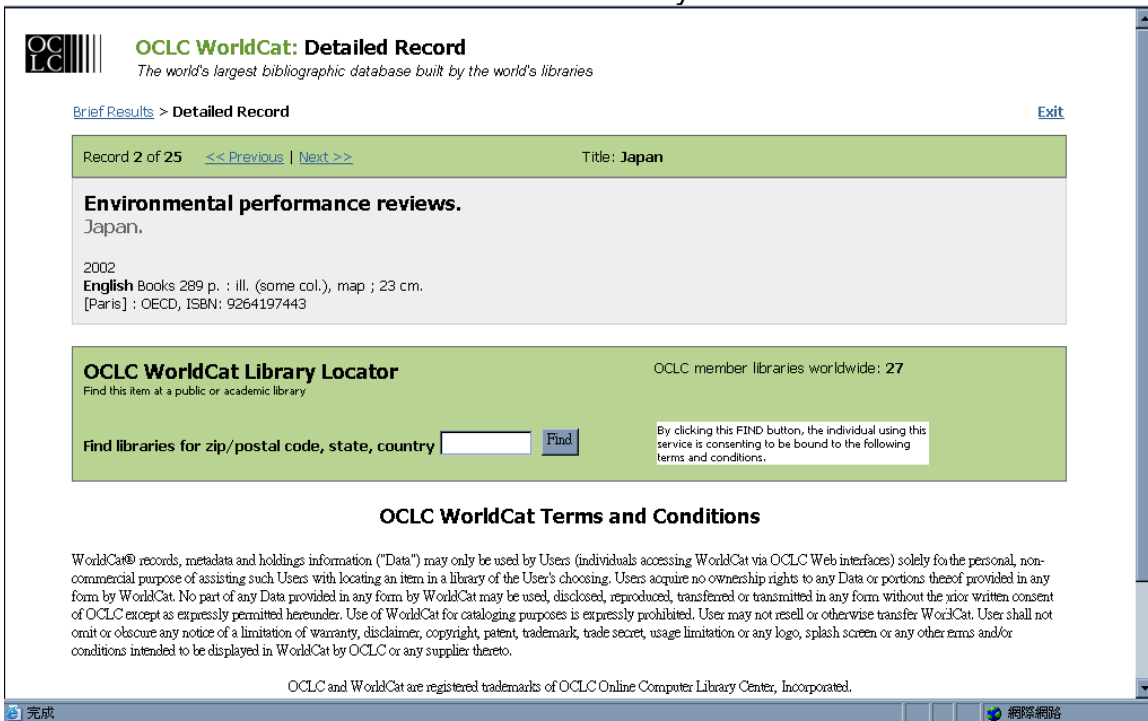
OCLC

OCLC WorldCat: Detailed Record
The world's largest bibliographic database built by the world's libraries

Brief Results > Detailed Record

Exit

Record 2 of 25 << Previous | Next >>

Title: Japan

Environmental performance reviews.
Japan.

2002
English Books 289 p. : ill. (some col.), map ; 23 cm.
[Paris] : OECD, ISBN: 9264197443

OCLC WorldCat Library Locator
Find this item at a public or academic library

OCLC member libraries worldwide: 27

Find libraries for zip/postal code, state, country Find

By clicking this FIND button, the individual using this service is consenting to be bound to the following terms and conditions.

OCLC WorldCat Terms and Conditions

WorldCat® records, metadata and holdings information ("Data") may only be used by Users (individuals accessing WorldCat via OCLC Web interfaces) solely fo the personal, non-commercial purpose of assisting such Users with locating an item in a library of the User's choosing. Users acquire no ownership rights to any Data or portions theof provided in any form by WorldCat. No part of any Data provided in any form by WorldCat may be used, disclosed, reproduced, transferred or transmitted in any form without the rior written consent of OCLC except as expressly permitted hereunder. Use of WorldCat for cataloging purposes is expressly prohibited. User may not resell or otherwise transfer WorldCat. User shall not omit or obscure any notice of a limitation of warranty, disclaimer, copyright, patent, trademark, trade secret, usage limitation or any logo, splash screen or any other erms and/or conditions intended to be displayed in WorldCat by OCLC or any supplier thereto.

OCLC and WorldCat are registered trademarks of OCLC Online Computer Library Center, Incorporated.

完成

網際網路